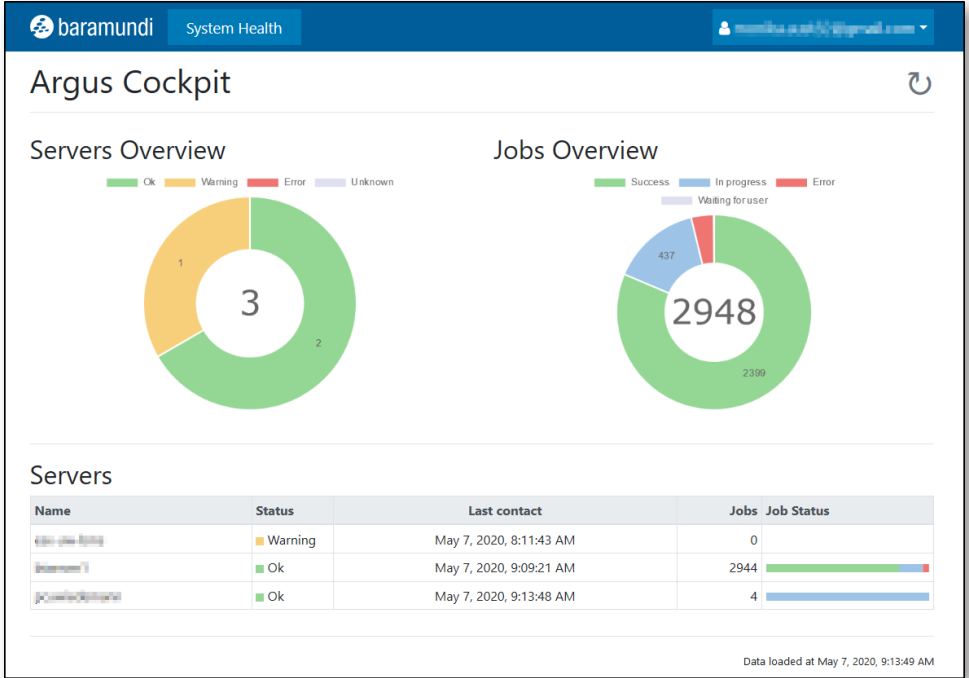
baramundi System Health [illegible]

Argus Cockpit

Servers Overview

Ok Warning Error Unknown

1
3
2

Jobs Overview

Success In progress Error
Waiting for user

437
2948
2399

Servers

| Name | Status | Last contact | Jobs | Job Status |
|---|---|---|---|---|
| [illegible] | Warning | May 7, 2020, 8:11:43 AM | 0 | |
| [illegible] | Ok | May 7, 2020, 9:09:21 AM | 2944 | |
| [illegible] | Ok | May 7, 2020, 9:13:48 AM | 4 | |

Data loaded at May 7, 2020, 9:13:49 AM